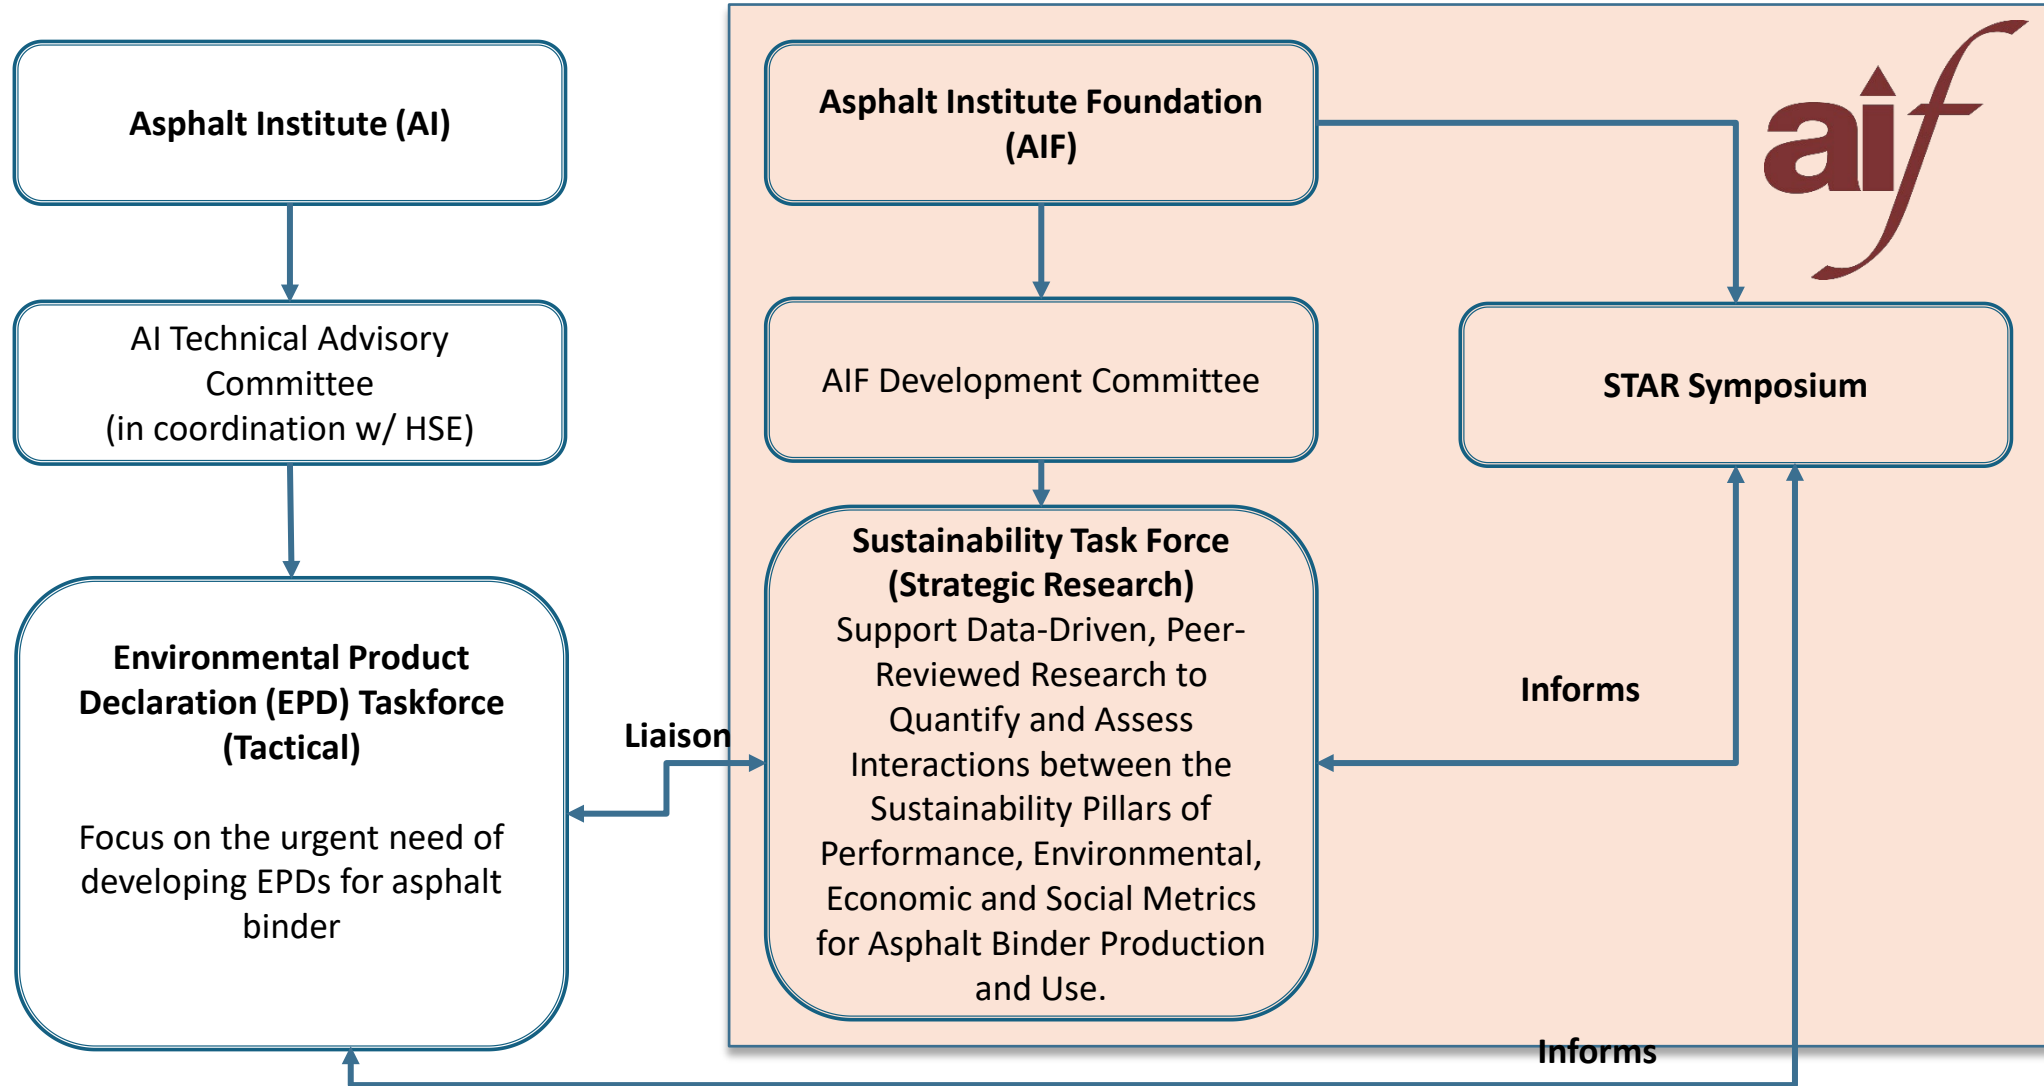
Asphalt Institute (AI)

AI Technical Advisory Committee (in coordination w/ HSE)

Environmental Product Declaration (EPD) Taskforce (Tactical)

Focus on the urgent need of developing EPDs for asphalt binder

Liaison

Asphalt Institute Foundation (AIF)

aif

AIF Development Committee

STAR Symposium

Sustainability Task Force (Strategic Research)
Support Data-Driven, Peer-Reviewed Research to Quantify and Assess Interactions between the Sustainability Pillars of Performance, Environmental, Economic and Social Metrics for Asphalt Binder Production and Use.

Informs

Informs